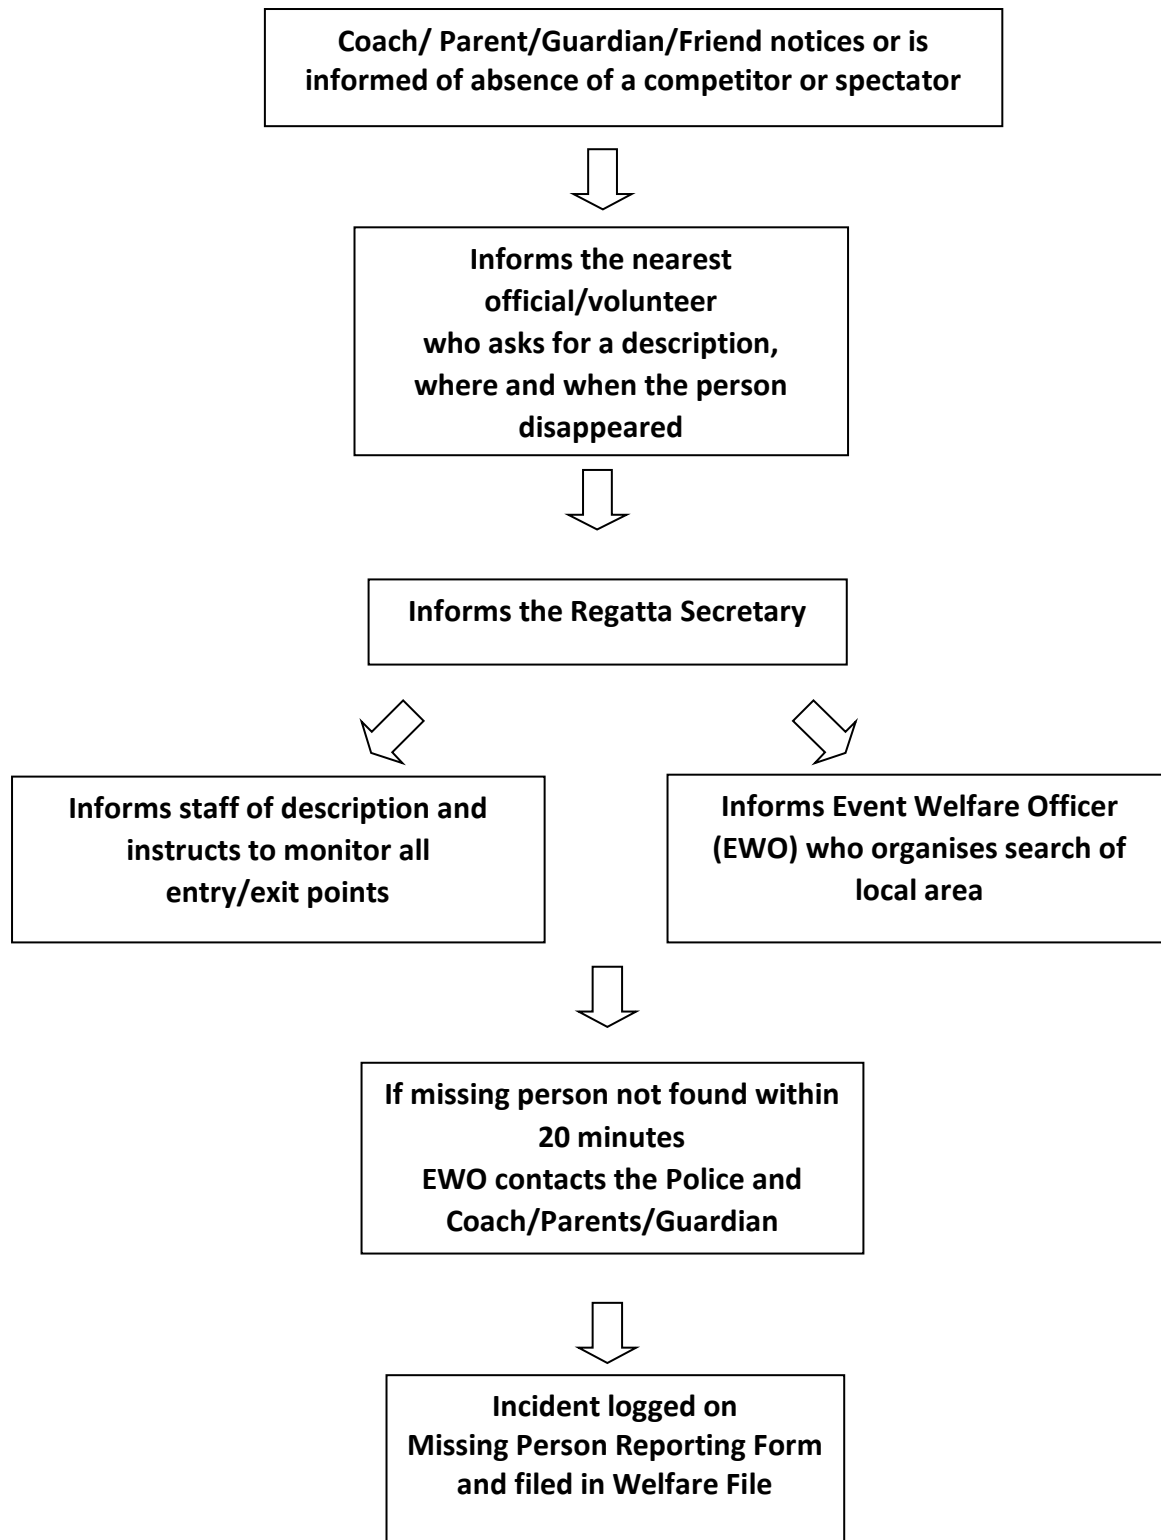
Coach/ Parent/Guardian/Friend notices or is informed of absence of a competitor or spectator

Informs the nearest official/volunteer who asks for a description, where and when the person disappeared

Informs the Regatta Secretary

Informs staff of description and instructs to monitor all entry/exit points

Informs Event Welfare Officer (EWO) who organises search of local area

If missing person not found within 20 minutes
EWO contacts the Police and Coach/Parents/Guardian

Incident logged on Missing Person Reporting Form and filed in Welfare File